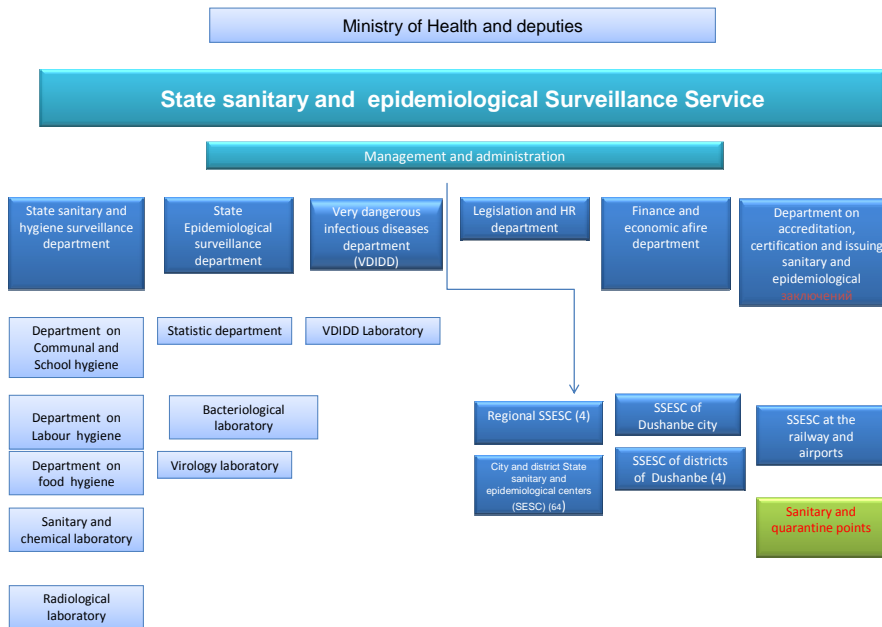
Ministry of Health and deputies

State sanitary and epidemiological Surveillance Service

Management and administration

State sanitary and hygiene surveillance department

State Epidemiological surveillance department

Very dangerous infectious diseases department (VDIDD)

Legislation and HR department

Finance and economic afire department

Department on accreditation, certification and issuing sanitary and epidemiological заключений

Department on Communal and School hygiene

Statistic department

VDIDD Laboratory

Department on Labour hygiene

Bacteriological laboratory

Department on food hygiene

Virology laboratory

Sanitary and chemical laboratory

Radiological laboratory

Regional SSESC (4)

SSESC of Dushanbe city

SSESC at the railway and airports

City and district State sanitary and epidemiological centers (SESC) (64)

SSESC of districts of Dushanbe (4)

Sanitary and quarantine points